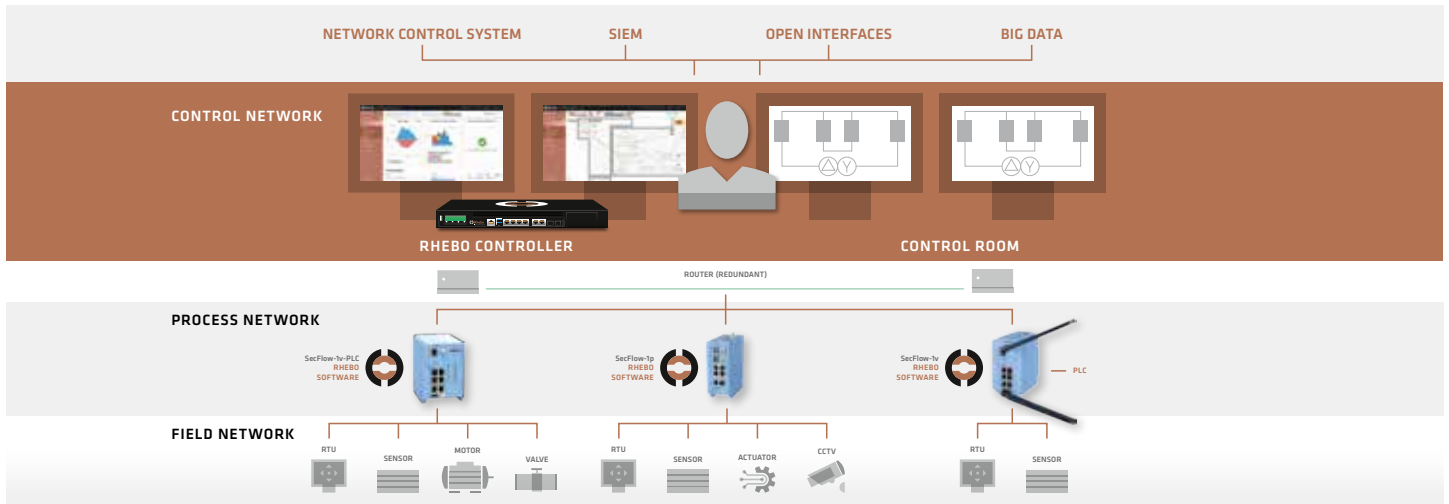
NETWORK CONTROL SYSTEM
SIEM
OPEN INTERFACES
BIG DATA

CONTROL NETWORK

RHEBO CONTROLLER
CONTROL ROOM

ROUTER (REDUNDANT)

PROCESS NETWORK

SecFlow-1v-PLC
RHEBO
SOFTWARE

SecFlow-1p
RHEBO
SOFTWARE

SecFlow-1v
RHEBO
SOFTWARE

PLC

FIELD NETWORK

RTU
SENSOR
MOTOR
VALVE
RTU
SENSOR
ACTUATOR
CCTV
RTU
SENSOR